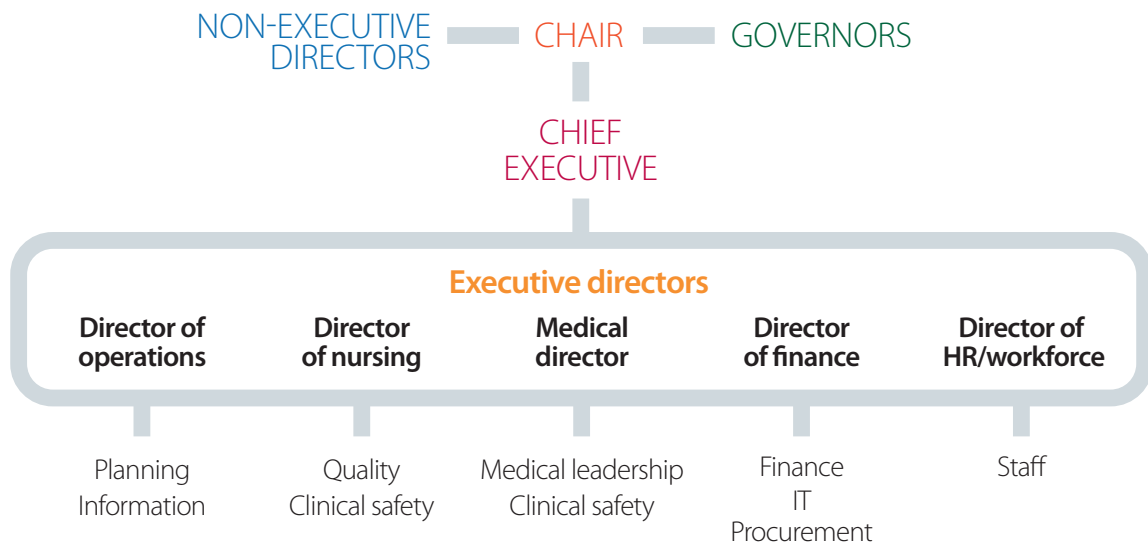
NON-EXECUTIVE DIRECTORS

CHAIR

GOVERNORS

CHIEF EXECUTIVE

Executive directors

Director of operations

Director of nursing

Medical director

Director of finance

Director of HR/workforce

Planning
Information

Quality
Clinical safety

Medical leadership
Clinical safety

Finance
IT
Procurement

Staff